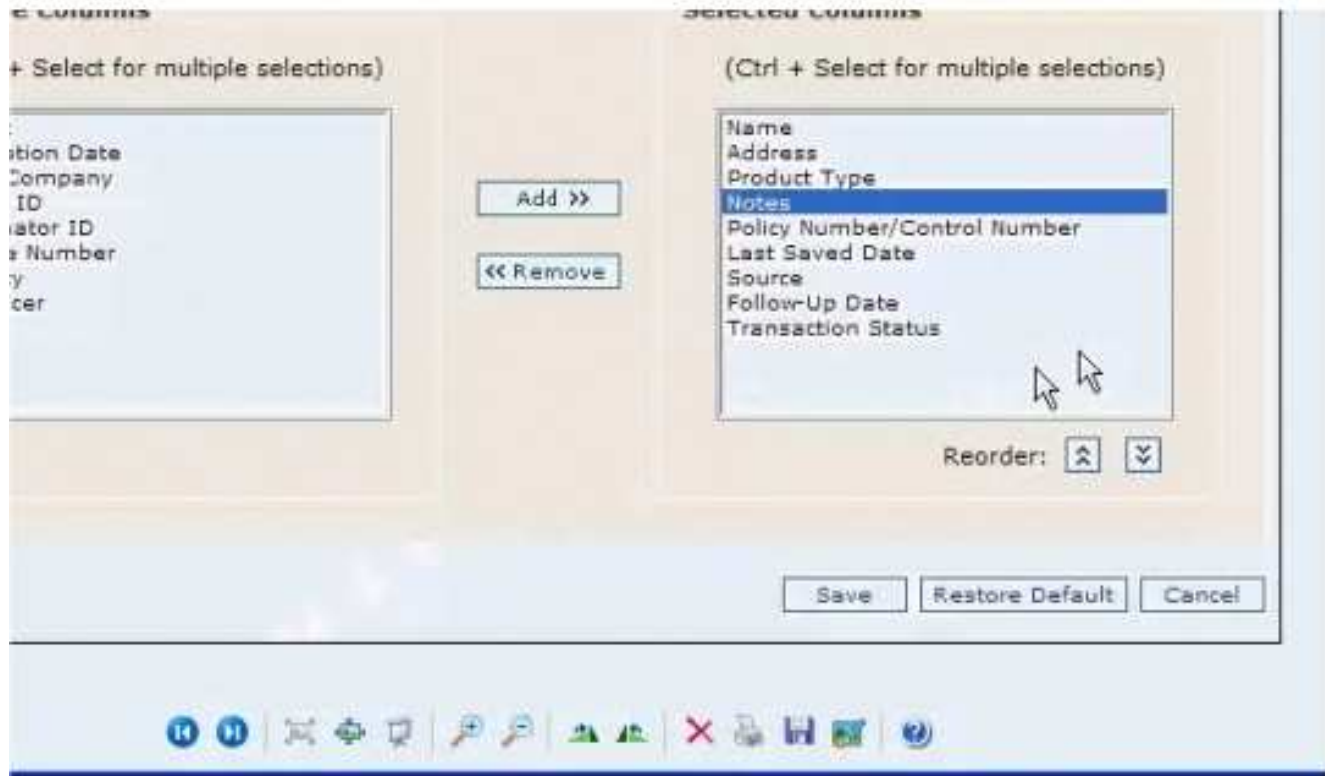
e Columns

+ Select for multiple selections)

:
ition Date
Company
ID
iator ID
e Number
y
cer

Add >>

<< Remove

Selected Columns

(Ctrl + Select for multiple selections)

Name
Address
Product Type
Notes
Policy Number/Control Number
Last Saved Date
Source
Follow-Up Date
Transaction Status

Reorder:

Save
Restore Default
Cancel